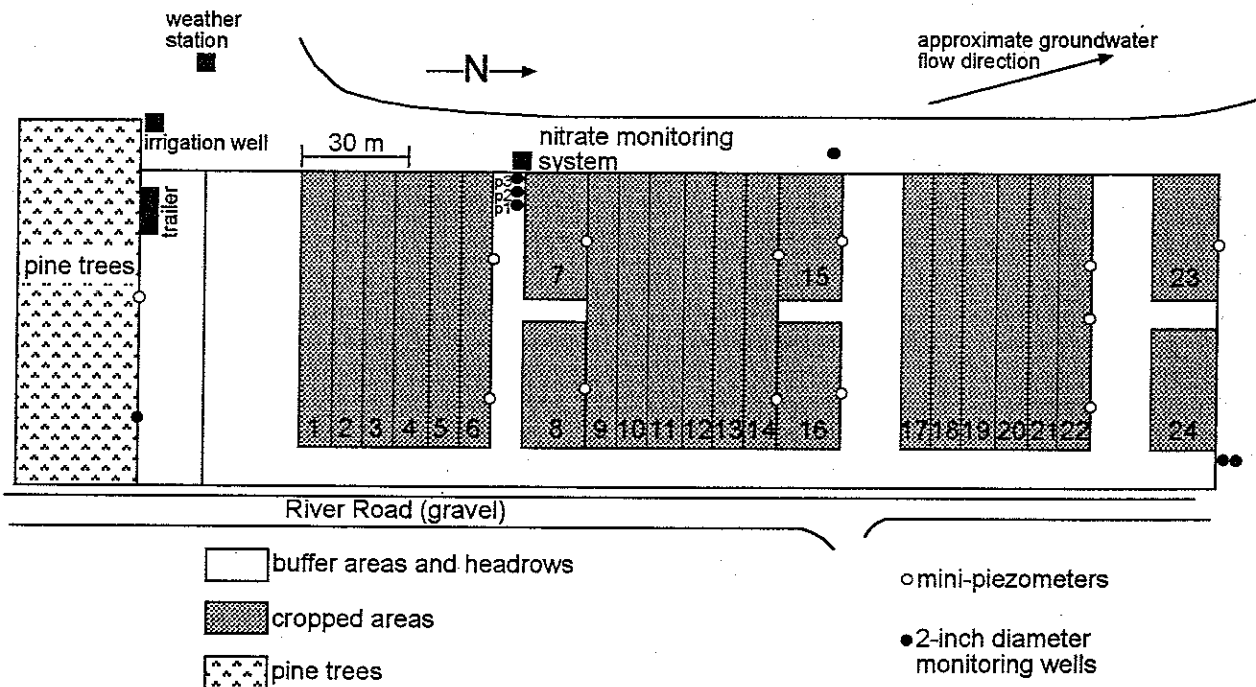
weather station

N

approximate groundwater flow direction

irrigation well

30 m

nitrate monitoring system

trailer

p3
p2
p1

pine trees

7

15

23

1 2 3 4 5 6

8 9 10 11 12 13 14

16

17 18 19 20 21 22

24

River Road (gravel)

buffer areas and headrows

cropped areas

pine trees

mini-piezometers

2-inch diameter monitoring wells